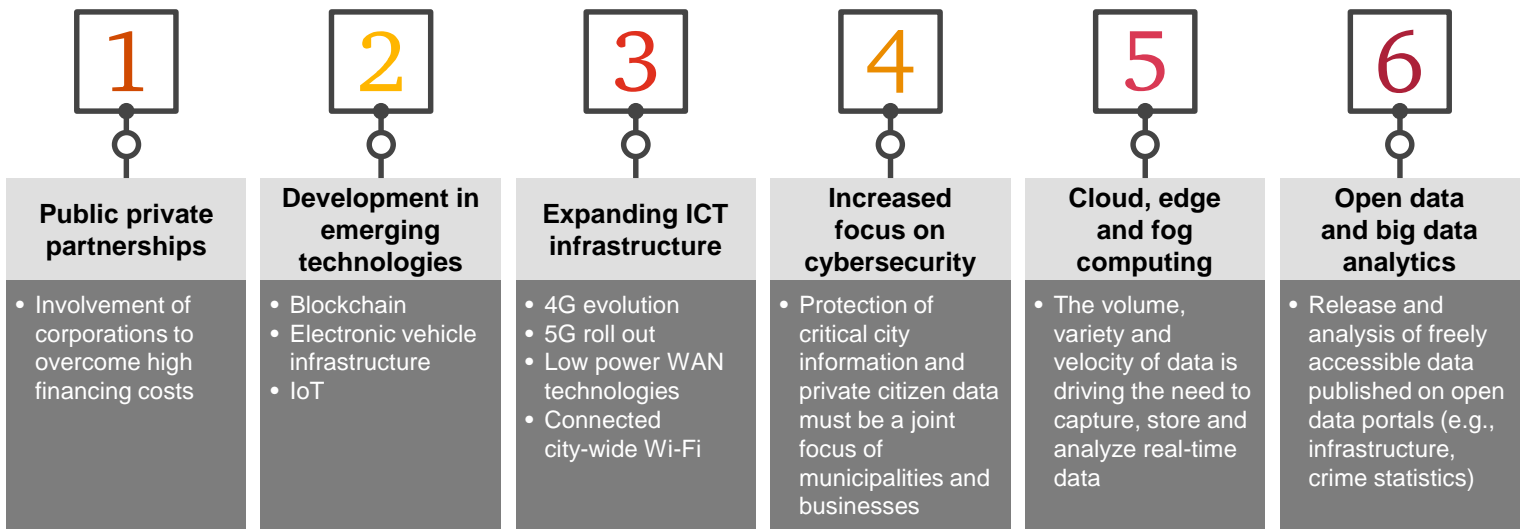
1

Public private partnerships

- Involvement of corporations to overcome high financing costs

2

Development in emerging technologies

- Blockchain
- Electronic vehicle infrastructure
- IoT

3

Expanding ICT infrastructure

- 4G evolution
- 5G roll out
- Low power WAN technologies
- Connected city-wide Wi-Fi

4

Increased focus on cybersecurity

- Protection of critical city information and private citizen data must be a joint focus of municipalities and businesses

5

Cloud, edge and fog computing

- The volume, variety and velocity of data is driving the need to capture, store and analyze real-time data

6

Open data and big data analytics

- Release and analysis of freely accessible data published on open data portals (e.g., infrastructure, crime statistics)